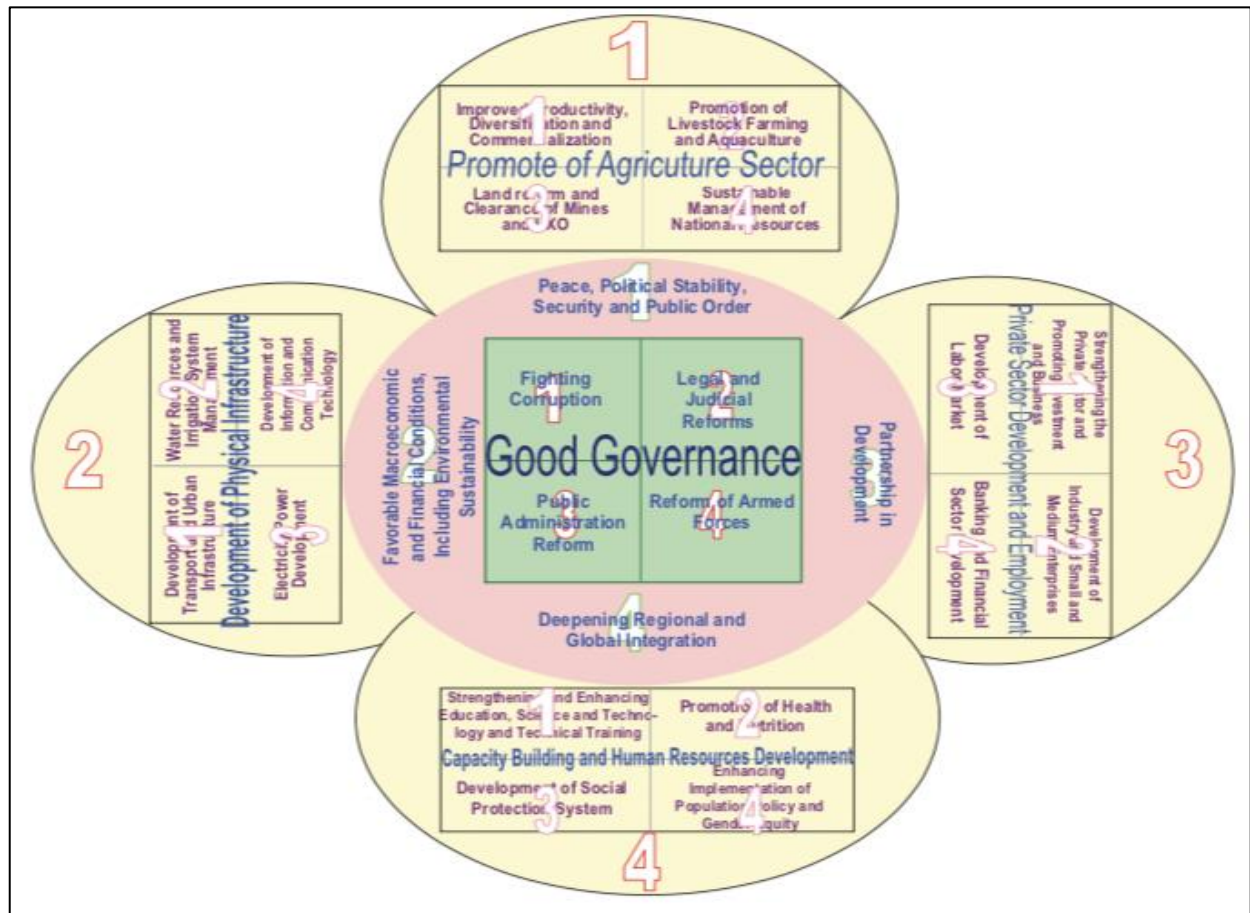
1

1 Improved Productivity, Diversification and Commercialization

2 Promotion of Livestock Farming and Aquaculture

Promote of Agriculture Sector

3 Land reform and Clearance of Mines and UXO

4 Sustainable Management of National Resources

1 Peace, Political Stability, Security and Public Order

2

2 Water Resources and Irrigation System Management

4 Development of Information and Communication Technology

Development of Physical Infrastructure

1 Development of Transport and Urban Infrastructure

3 Electricity Power Development

2 Favorable Macroeconomic and Financial Conditions, Including Environmental Sustainability

1 Fighting Corruption

2 Legal and Judicial Reforms

Good Governance

3 Public Administration Reform

4 Reform of Armed Forces

3 Partnership in Development

3

1 Strengthening the Private Sector and Promoting Investment and Business

3 Development of Labor Market

Private Sector Development and Employment

2 Development of Industry and Small and Medium Enterprises

4 Banking and Financial Sector Development

4 Deepening Regional and Global Integration

1 Strengthening and Enhancing Education, Science and Technology and Technical Training

2 Promotion of Health and Nutrition

Capacity Building and Human Resources Development

3 Development of Social Protection System

4 Enhancing Implementation of Population Policy and Gender Equity

4